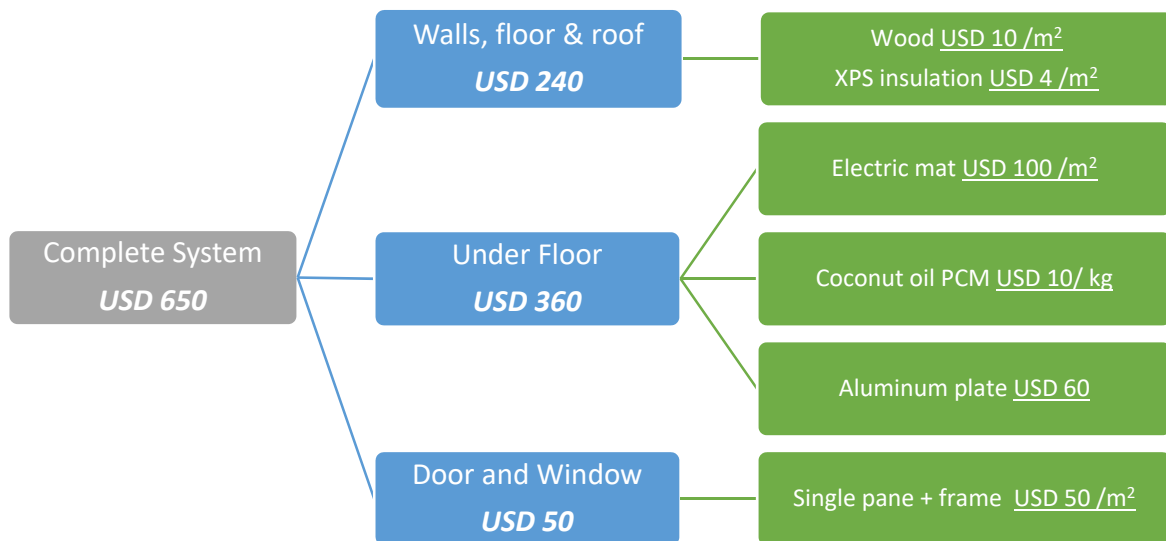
Complete System
USD 650

Walls, floor & roof
USD 240

Wood USD 10 /m$^2$
XPS insulation USD 4 /m$^2$

Under Floor
USD 360

Electric mat USD 100 /m$^2$

Coconut oil PCM USD 10/ kg

Aluminum plate USD 60

Door and Window
USD 50

Single pane + frame USD 50 /m$^2$